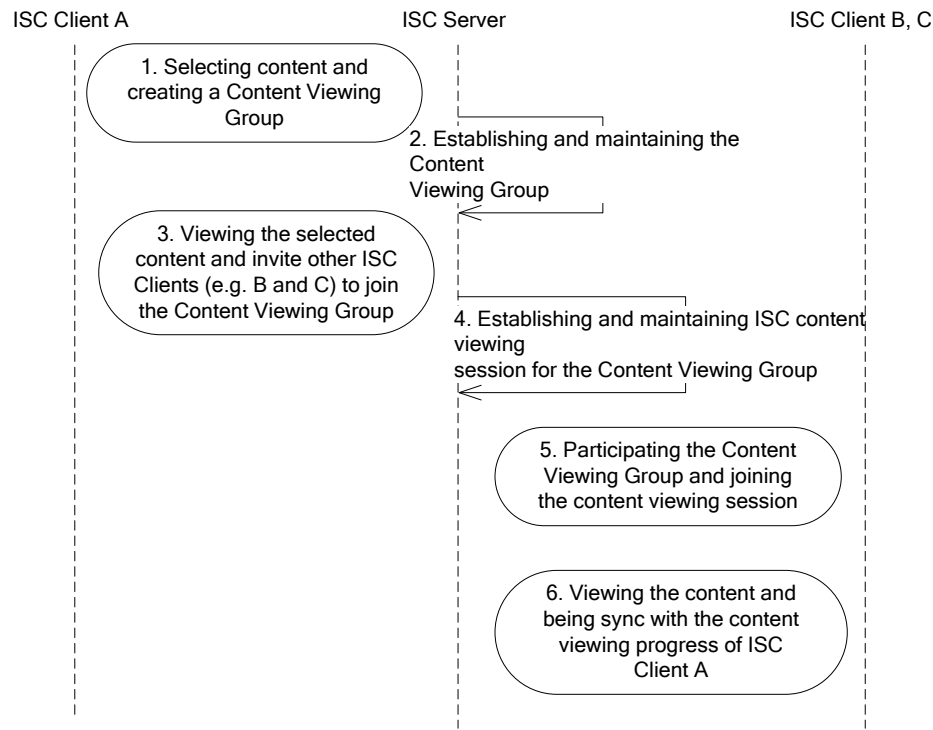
ISC Client A

ISC Server

ISC Client B, C

1. Selecting content and creating a Content Viewing Group

2. Establishing and maintaining the Content
Viewing Group

3. Viewing the selected content and invite other ISC Clients (e.g. B and C) to join the Content Viewing Group

4. Establishing and maintaining ISC content viewing
session for the Content Viewing Group

5. Participating the Content Viewing Group and joining the content viewing session

6. Viewing the content and being sync with the content viewing progress of ISC Client A